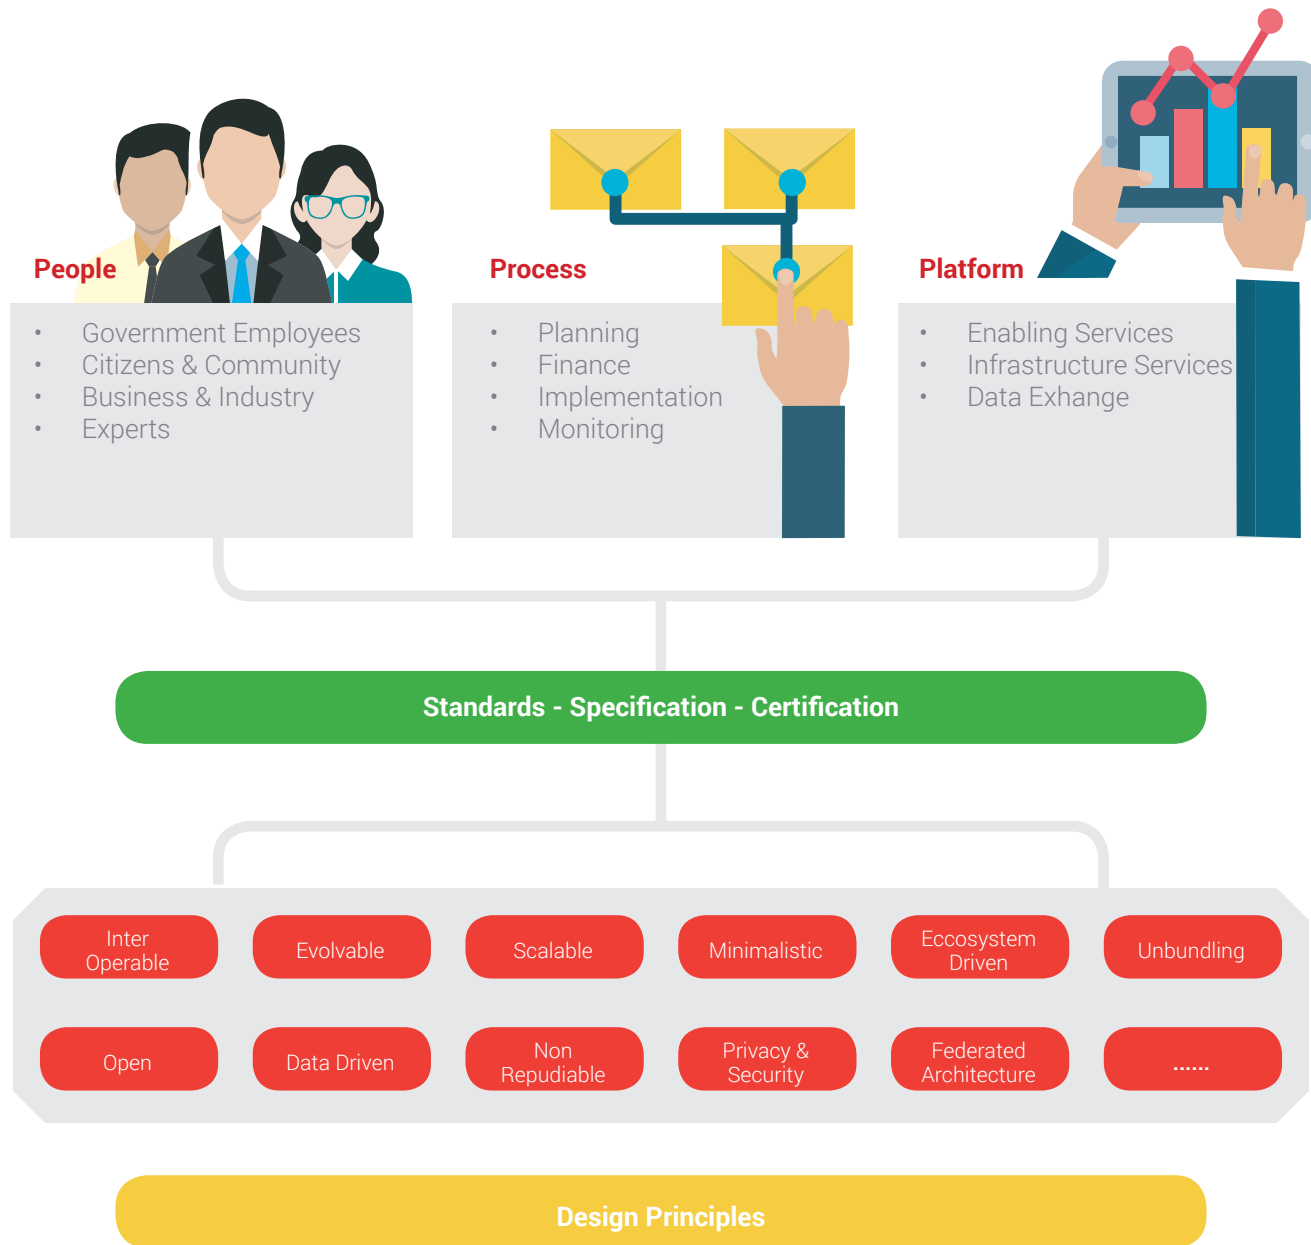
People

- Government Employees
- Citizens & Community
- Business & Industry
- Experts

Process

- Planning
- Finance
- Implementation
- Monitoring

Platform

- Enabling Services
- Infrastructure Services
- Data Exhange

Standards - Specification - Certification

Inter Operable

Evolvable

Scalable

Minimalistic

Eccosystem Driven

Unbundling

Open

Data Driven

Non Repudiable

Privacy & Security

Federated Architecture

......

Design Principles